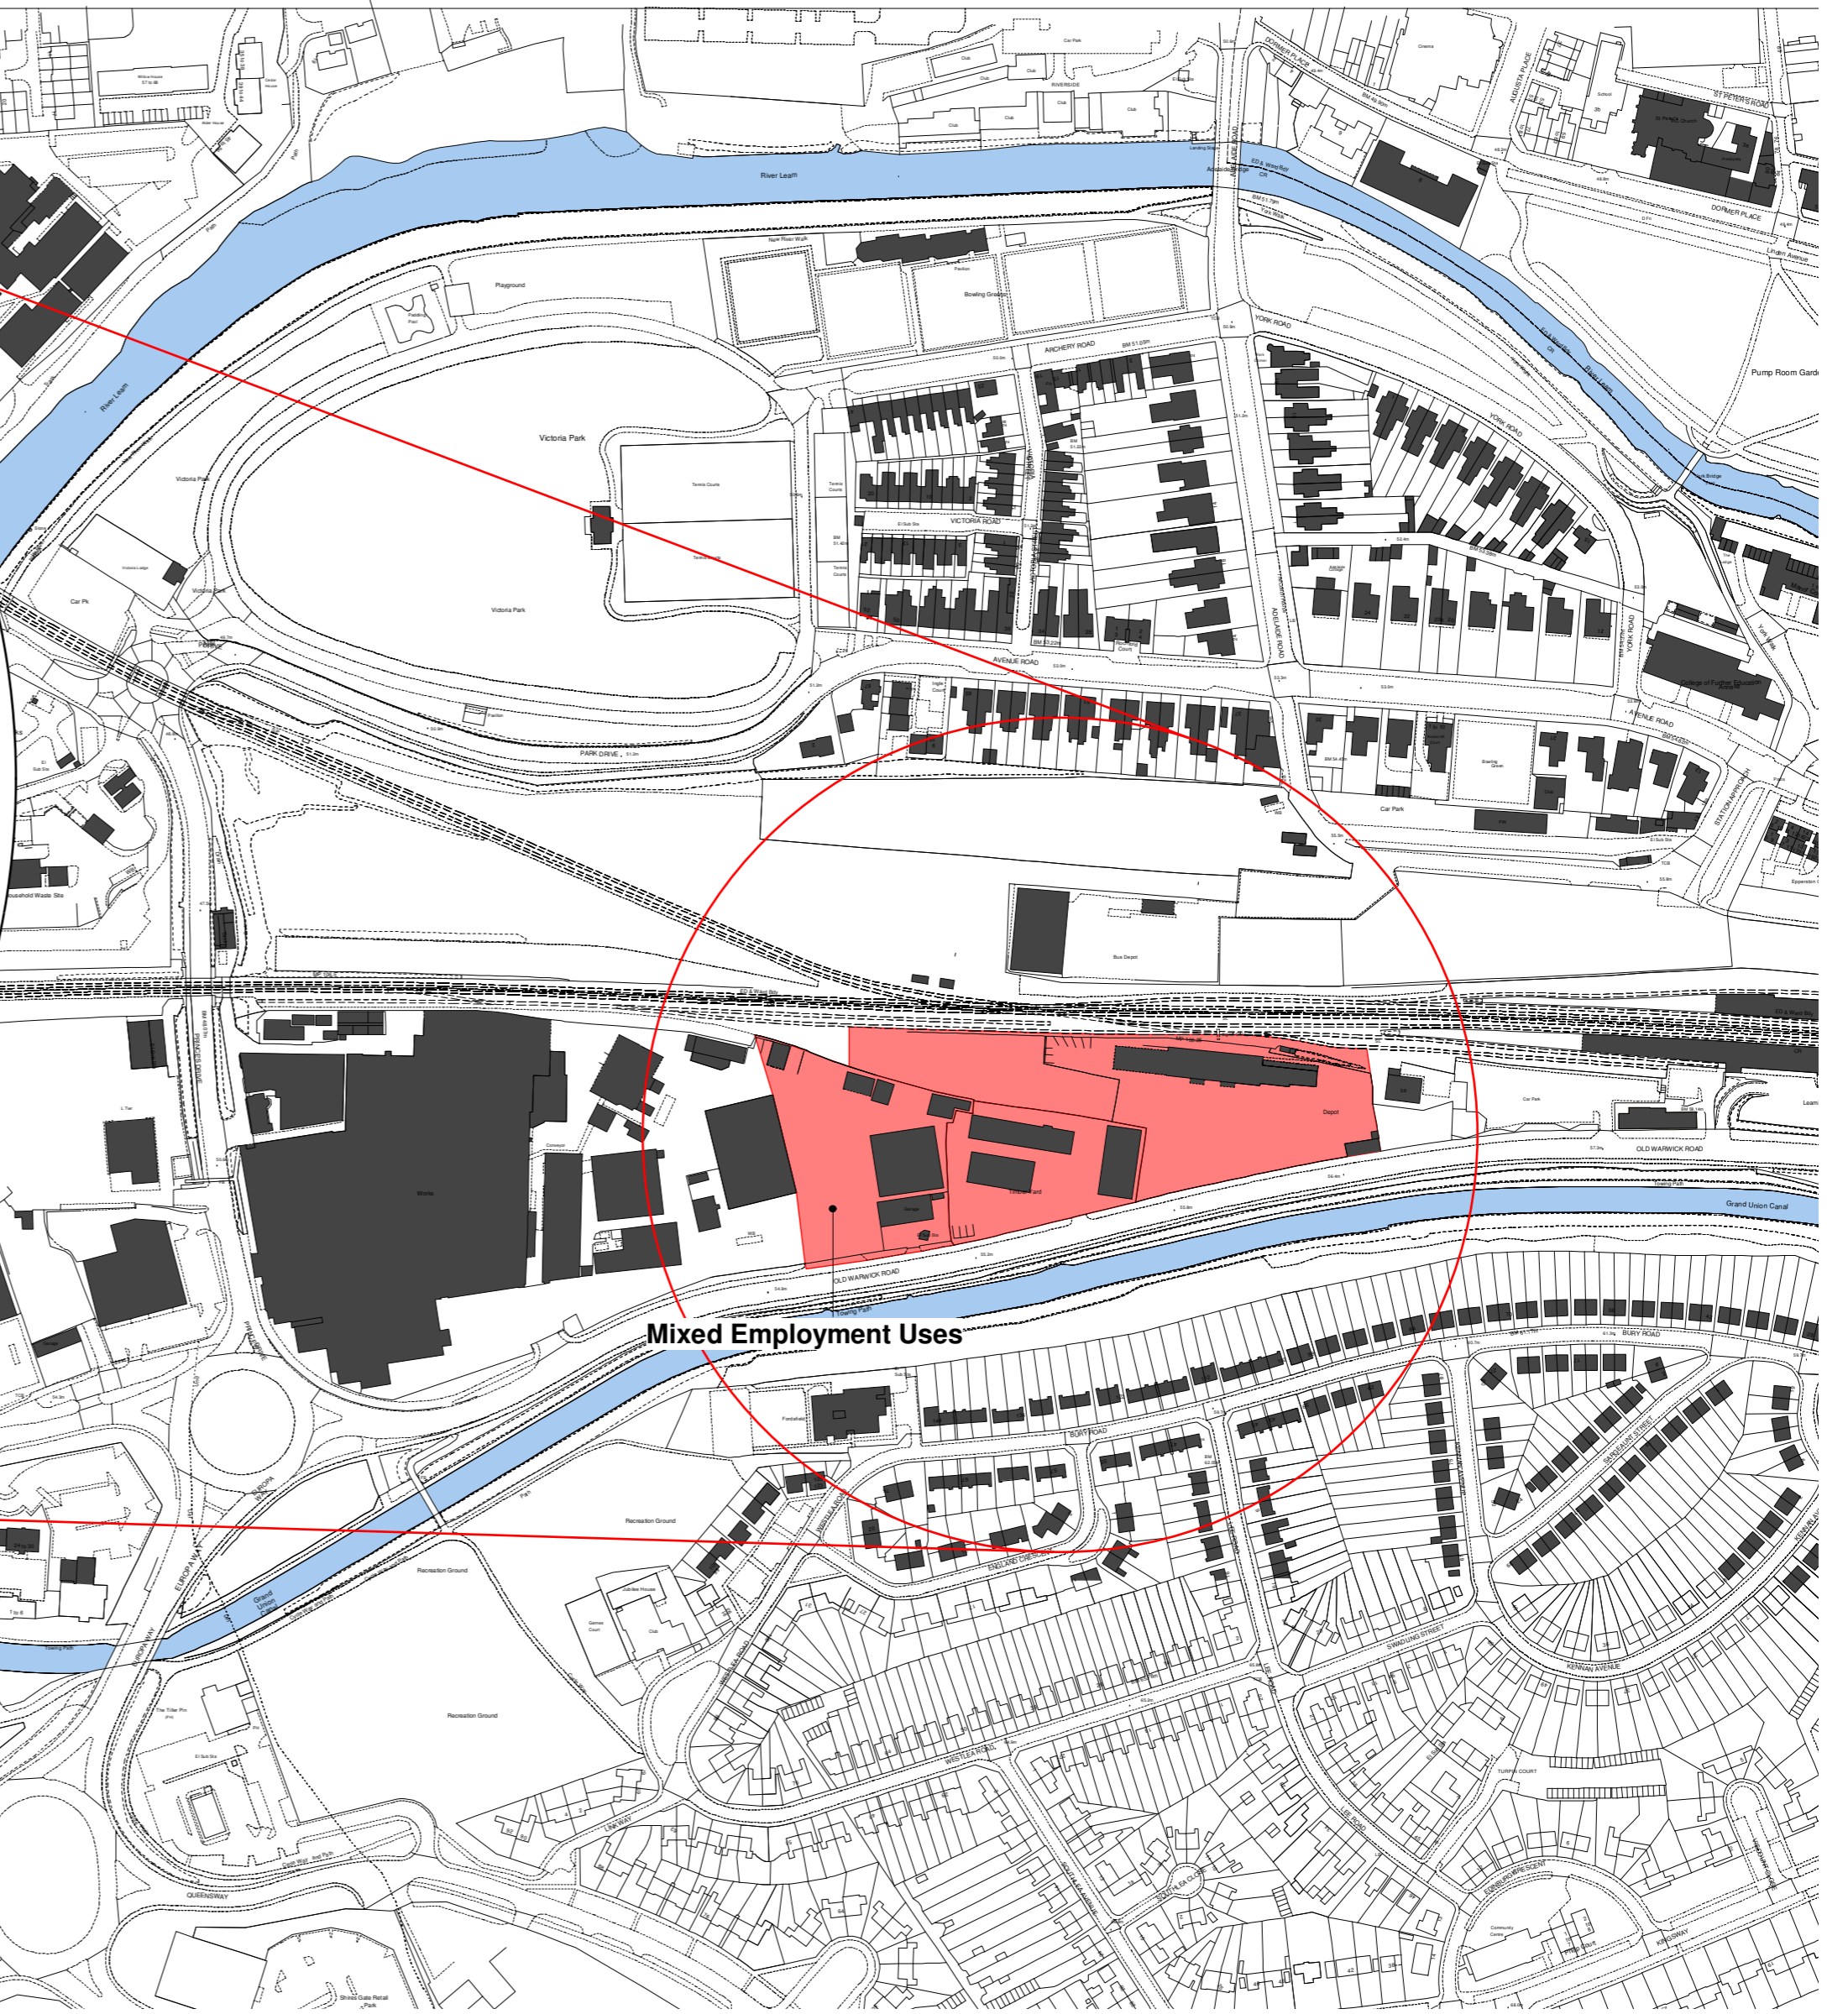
River Leam

River Leam

Victoria Park

Victoria Park

Playground

Bowling Green

Pavilion

Tennis Courts

ARCHERY ROAD

VICTORIA ROAD

AVENUE ROAD

YORK ROAD

ADELAIDE ROAD

DORMER PLACE

ST PETERS ROAD

Pump Room Gard

PARK DRIVE

Car Pk

Bus Depot

Depot

Car Park

OLD WARWICK ROAD

Grand Union Canal

OLD WARWICK ROAD

Towing Path

Mixed Employment Uses

BURY ROAD

BURY ROAD

Recreation Ground

Recreation Ground

Recreation Ground

EUROPA WAY

PRINCES DRIVE

ENGLAND CRESCENT

SWADLING STREET

KENNAN AVENUE

SARGEANT STREET

LEE ROAD

WESTLEA ROAD

LINKWAY

QUEENSWAY

KINGSWAY

TURPIN COURT

Shires Gate Retail Park

The Tiller Pin

Works

Club

Cinema

School

College of Further Education

Bowling Green

Household Waste Site

Grand Union Canal